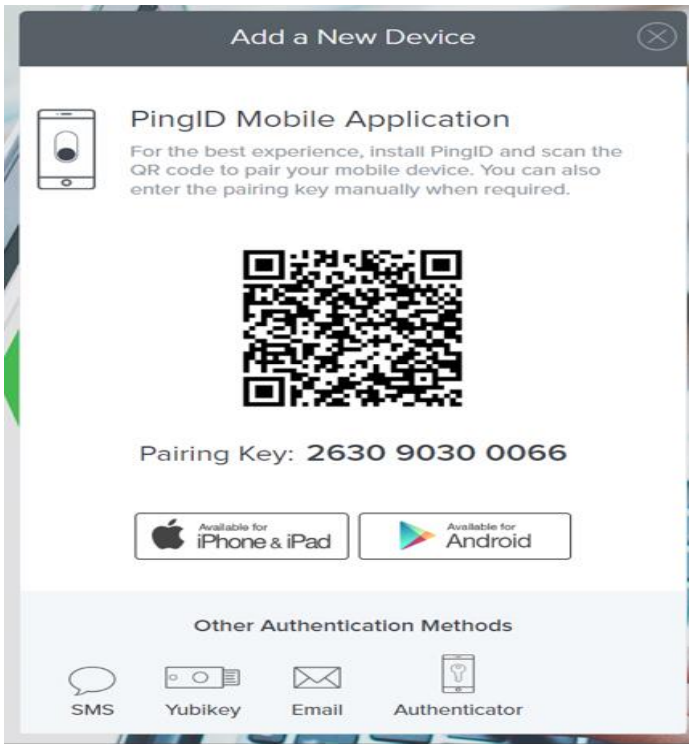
Add a New Device

PingID Mobile Application

For the best experience, install PingID and scan the QR code to pair your mobile device. You can also enter the pairing key manually when required.

Pairing Key: 2630 9030 0066

Available for iPhone & iPad

Available for Android

Other Authentication Methods

SMS

Yubikey

Email

Authenticator